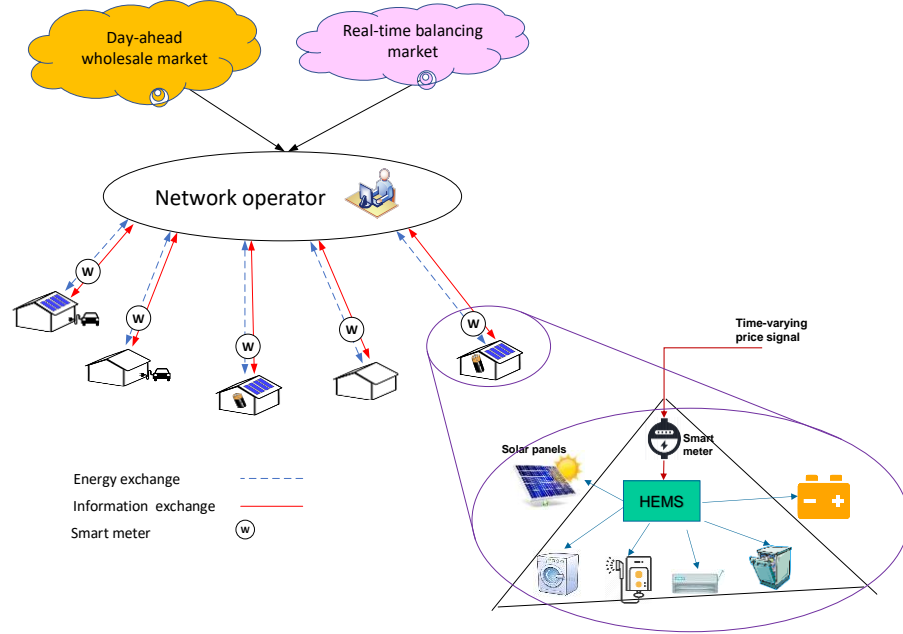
Day-ahead wholesale market

Real-time balancing market

Network operator

W

W

W

W

W

Time-varying price signal

Smart meter

Solar panels

HEMS

Energy exchange

Information exchange

Smart meter

W